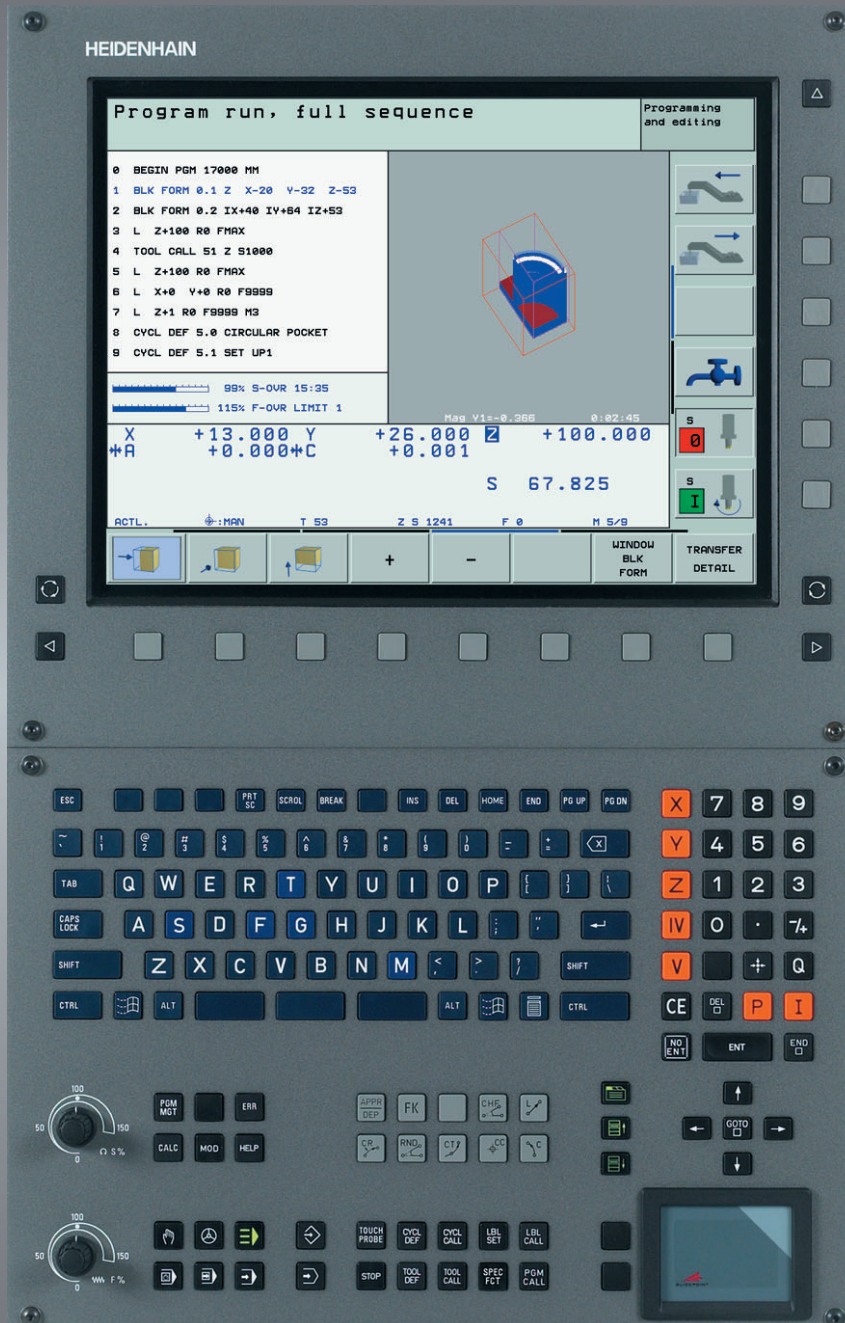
HEIDENHAIN

Program run, full sequence

Programming and editing

0 BEGIN PGM 17000 MM
1 BLK FORM 0.1 Z X-20 Y-32 Z-53
2 BLK FORM 0.2 IX+40 IY+64 IZ+53
3 L Z+100 R0 FMAX
4 TOOL CALL 51 Z S1000
5 L Z+100 R0 FMAX
6 L X+0 Y+0 R0 F9999
7 L Z+1 R0 F9999 M3
8 CYCL DEF 5.0 CIRCULAR POCKET
9 CYCL DEF 5.1 SET UP1

99% S-OVR 15:35
115% F-OVR LIMIT 1

Mag V1=-0.366 0:02:45

X +13.000 Y +26.000 Z +100.000
A +0.000 C +0.001
S 67.825

ACTL. :MAN T 53 Z S 1241 F 0 M 5/9

S 0
S I

+ −

WINDOW BLK FORM

TRANSFER DETAIL

ESC PRT SC SCROL BREAK INS DEL HOME END PG UP PG DN

~ ` ! 1 @ 2 # 3 $ 4 % 5 ^ 6 & 7 * 8 ( 9 ) 0 _ - + =

TAB Q W E R T Y U I O P { [ } ] | \

CAPS LOCK A S D F G H J K L : ; " '

SHIFT Z X C V B N M < , > . ? / SHIFT

CTRL ALT ALT CTRL

X 7 8 9
Y 4 5 6
Z 1 2 3
IV 0 . -/+
V + Q
CE DEL P I
NO ENT ENT END

100 50 150 0 S %

PGM MGT ERR CALC MOD HELP

APPR DEP FK CHF CR RND CT CC C

GOTO

100 50 150 0 F %

TOUCH PROBE CYCL DEF CYCL CALL LBL SET LBL CALL
STOP TOOL DEF TOOL CALL SPEC FCT PGM CALL